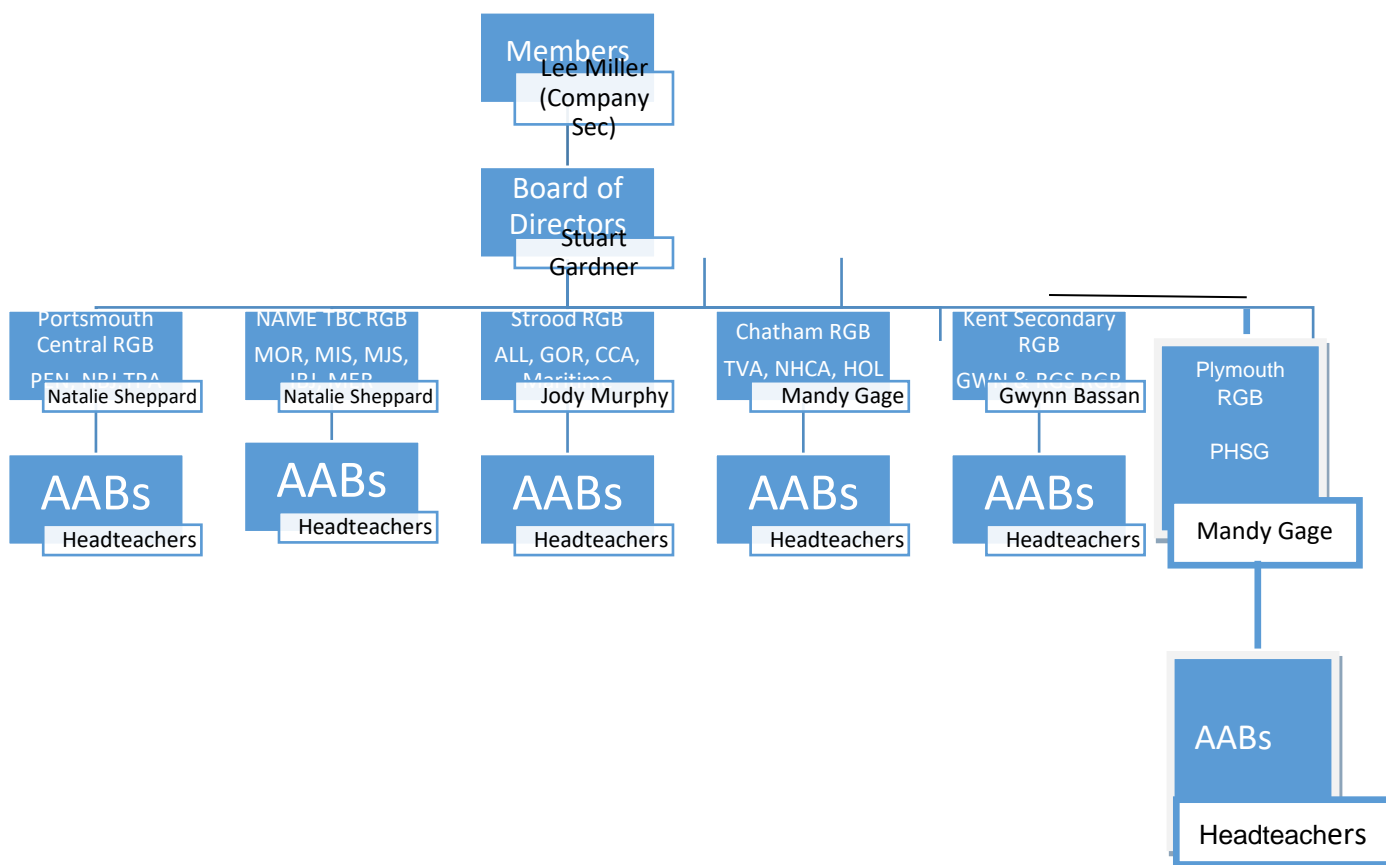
Members
Lee Miller (Company Sec)

Board of Directors
Stuart Gardner

Portsmouth Central RGB
PEN, NBJ TRA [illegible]
Natalie Sheppard
AABs
Headteachers

NAME TBC RGB
MOR, MIS, MJS, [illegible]
Natalie Sheppard
AABs
Headteachers

Strood RGB
ALL, GOR, CCA, Maritime
Jody Murphy
AABs
Headteachers

Chatham RGB
TVA, NHCA, HOL
Mandy Gage
AABs
Headteachers

Kent Secondary RGB
GWN & RGS RGB
Gwynn Bassan
AABs
Headteachers

Plymouth RGB
PHSG
Mandy Gage
AABs
Headteachers